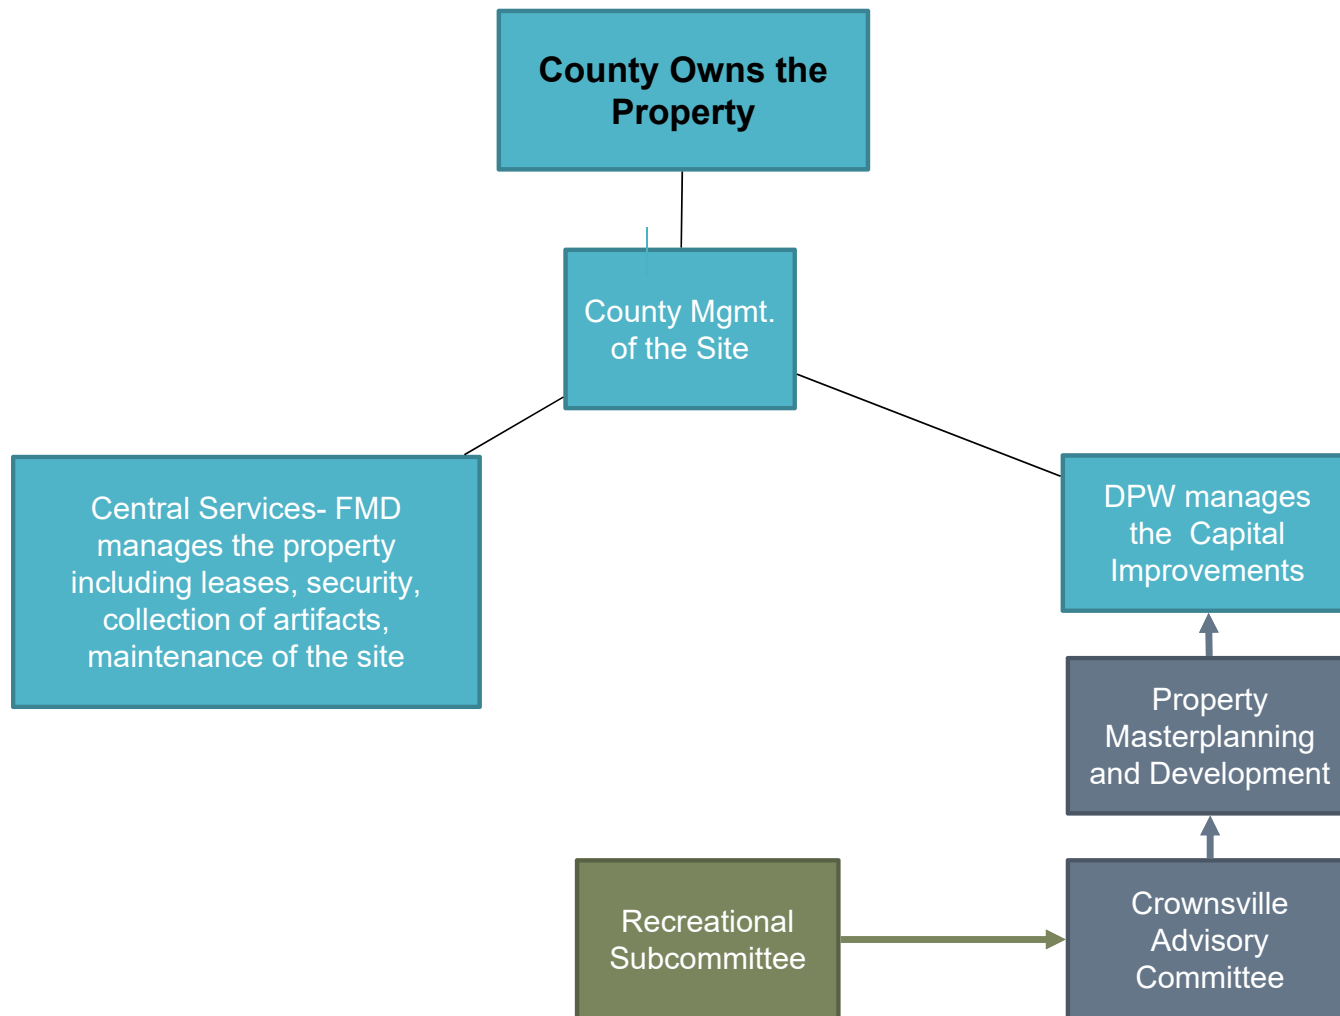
County Owns the Property

County Mgmt. of the Site

Central Services- FMD manages the property including leases, security, collection of artifacts, maintenance of the site

DPW manages the Capital Improvements

Property Masterplanning and Development

Recreational Subcommittee

Crownsville Advisory Committee